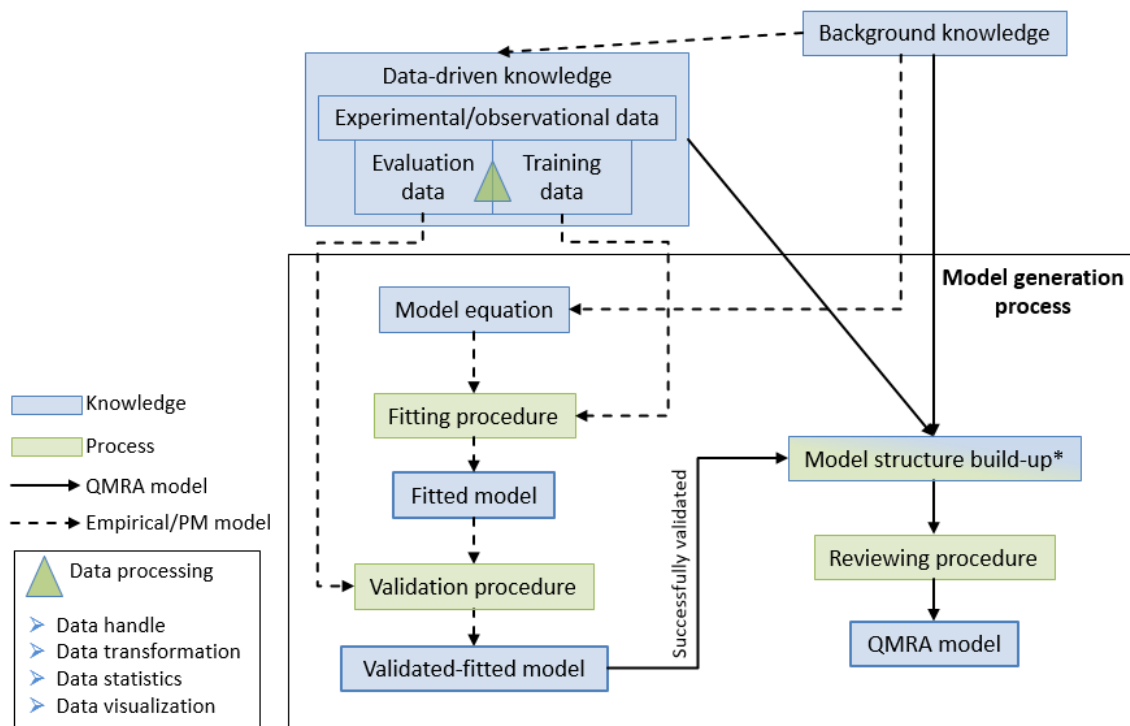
Background knowledge

Data-driven knowledge

Experimental/observational data

Evaluation data

Training data

Model generation process

Model equation

Fitting procedure

Fitted model

Validation procedure

Validated-fitted model

Successfully validated

Model structure build-up*

Reviewing procedure

QMRA model

Knowledge

Process

QMRA model

Empirical/PM model

Data processing

Data handle

Data transformation

Data statistics

Data visualization